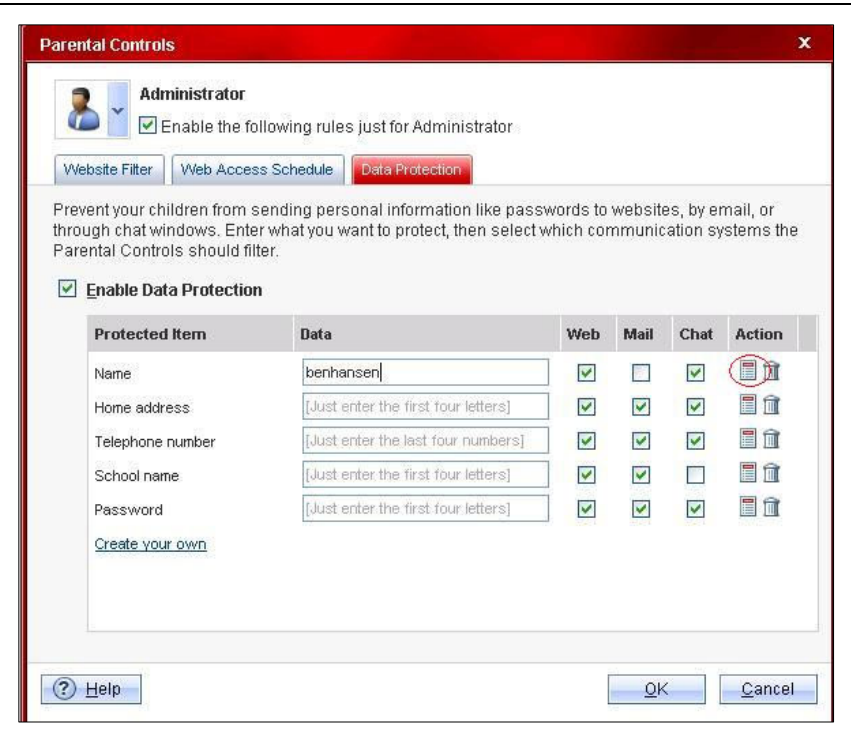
Parental Controls

x

Administrator

Enable the following rules just for Administrator

Website Filter | Web Access Schedule | Data Protection

Prevent your children from sending personal information like passwords to websites, by email, or through chat windows. Enter what you want to protect, then select which communication systems the Parental Controls should filter.

Enable Data Protection

| Protected Item | Data | Web | Mail | Chat | Action |
|---|---|---|---|---|---|
| Name | benhansen | | | | |
| Home address | [Just enter the first four letters] | | | | |
| Telephone number | [Just enter the last four numbers] | | | | |
| School name | [Just enter the first four letters] | | | | |
| Password | [Just enter the first four letters] | | | | |

Create your own

Help

OK

Cancel